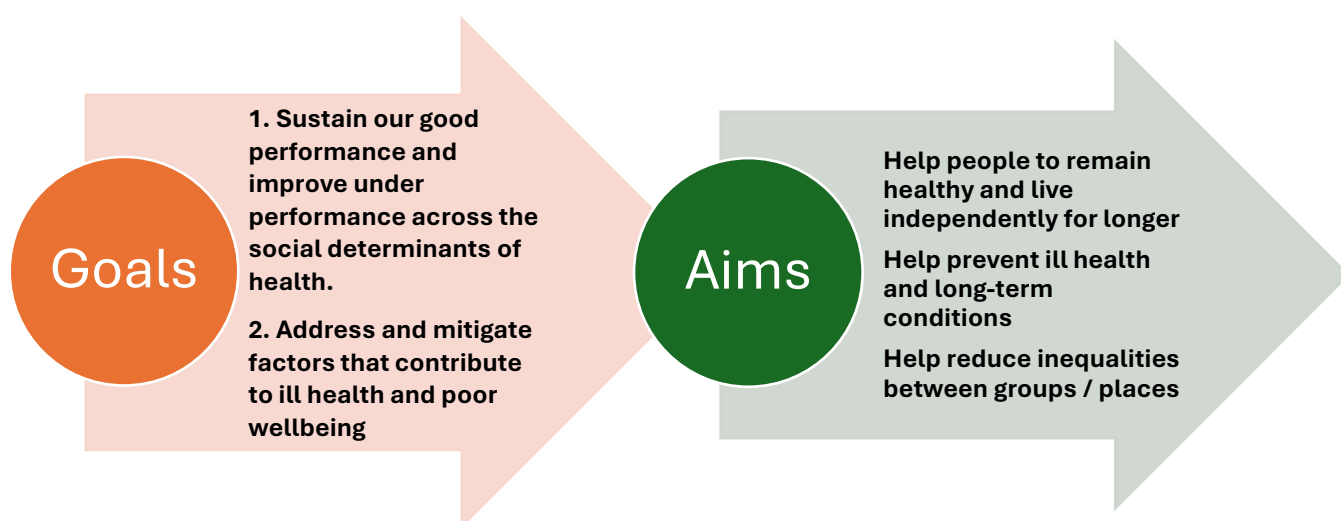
Goals

1. Sustain our good performance and improve under performance across the social determinants of health.

2. Address and mitigate factors that contribute to ill health and poor wellbeing

Aims

Help people to remain healthy and live independently for longer

Help prevent ill health and long-term conditions

Help reduce inequalities between groups / places